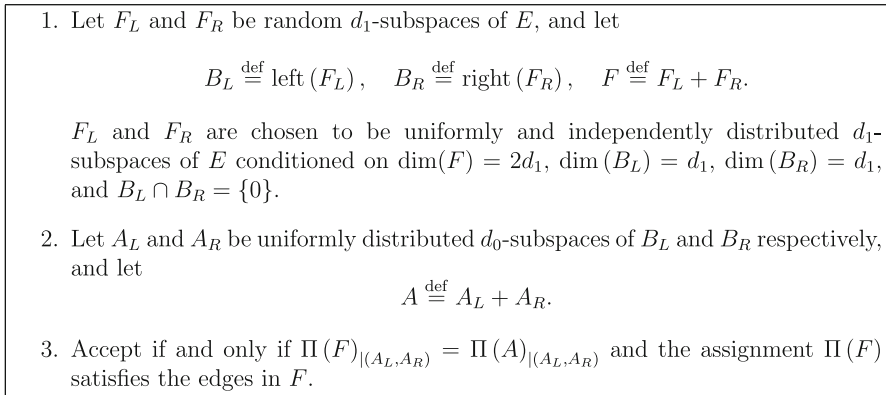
1. Let $F_L$ and $F_R$ be random $d_1$-subspaces of $E$, and let

$$B_L \overset{\text{def}}{=} \text{left}(F_L), \quad B_R \overset{\text{def}}{=} \text{right}(F_R), \quad F \overset{\text{def}}{=} F_L + F_R.$$

$F_L$ and $F_R$ are chosen to be uniformly and independently distributed $d_1$-subspaces of $E$ conditioned on $\dim(F) = 2d_1$, $\dim(B_L) = d_1$, $\dim(B_R) = d_1$, and $B_L \cap B_R = \{0\}$.

2. Let $A_L$ and $A_R$ be uniformly distributed $d_0$-subspaces of $B_L$ and $B_R$ respectively, and let

$$A \overset{\text{def}}{=} A_L + A_R.$$

3. Accept if and only if $\Pi(F)_{|(A_L,A_R)} = \Pi(A)_{|(A_L,A_R)}$ and the assignment $\Pi(F)$ satisfies the edges in $F$.